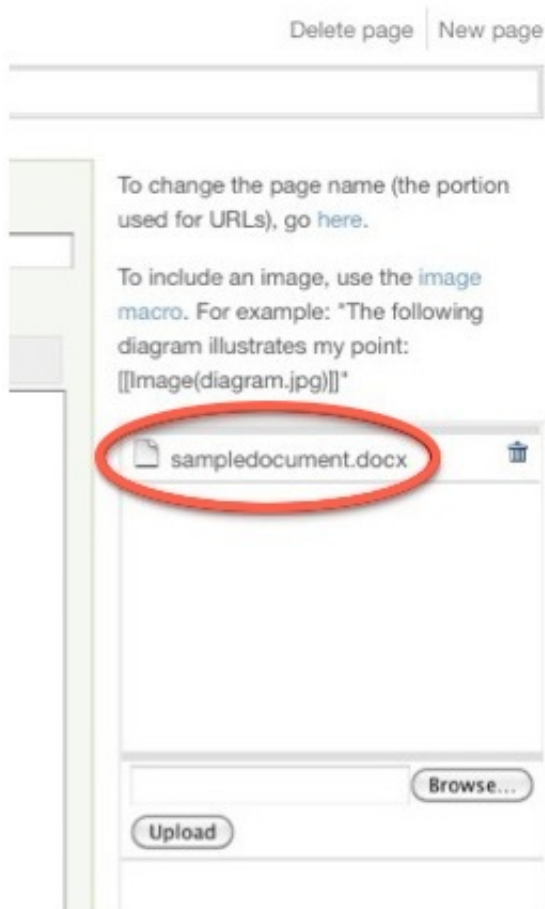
Delete page | New page

To change the page name (the portion used for URLs), go here.

To include an image, use the image macro. For example: "The following diagram illustrates my point: [[Image(diagram.jpg)]]"

sampledocument.docx

Browse...

Upload